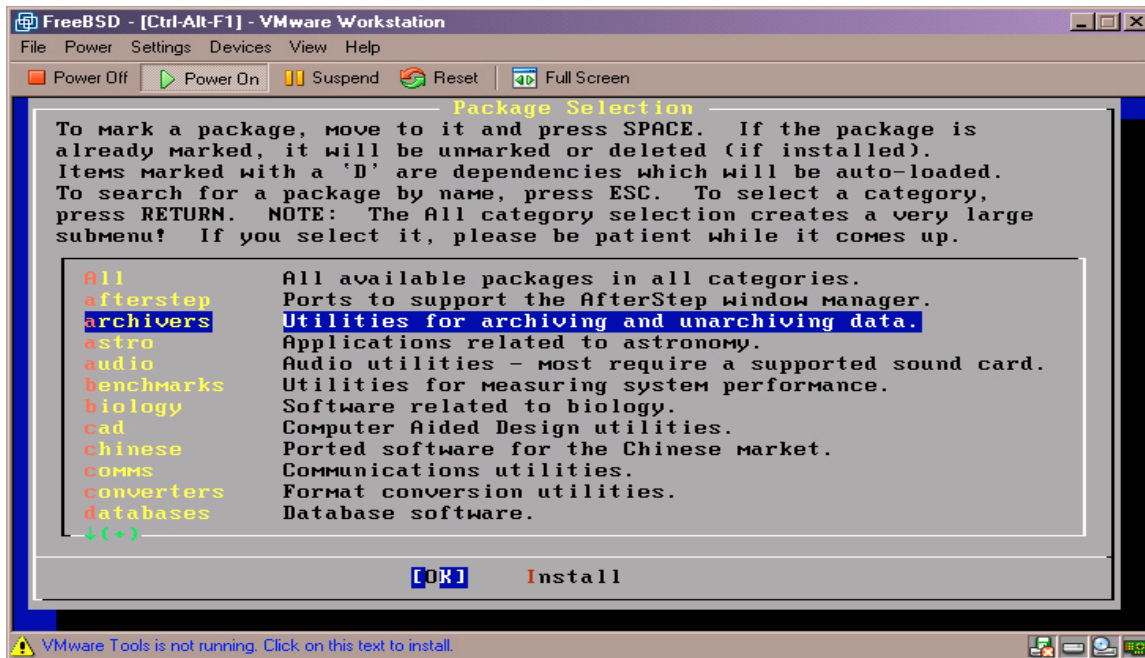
FreeBSD - [Ctrl-Alt-F1] - VMware Workstation

File Power Settings Devices View Help

Power Off Power On Suspend Reset Full Screen

Package Selection

To mark a package, move to it and press SPACE. If the package is already marked, it will be unmarked or deleted (if installed). Items marked with a 'D' are dependencies which will be auto-loaded. To search for a package by name, press ESC. To select a category, press RETURN. NOTE: The All category selection creates a very large submenu! If you select it, please be patient while it comes up.

| | |
|---|---|
| All | All available packages in all categories. |
| afterstep | Ports to support the AfterStep window manager. |
| archivers | Utilities for archiving and unarchiving data. |
| astro | Applications related to astronomy. |
| audio | Audio utilities - most require a supported sound card. |
| benchmarks | Utilities for measuring system performance. |
| biology | Software related to biology. |
| cad | Computer Aided Design utilities. |
| chinese | Ported software for the Chinese market. |
| comms | Communications utilities. |
| converters | Format conversion utilities. |
| databases | Database software. |

↓(+)

[OK] Install

VMware Tools is not running. Click on this text to install.